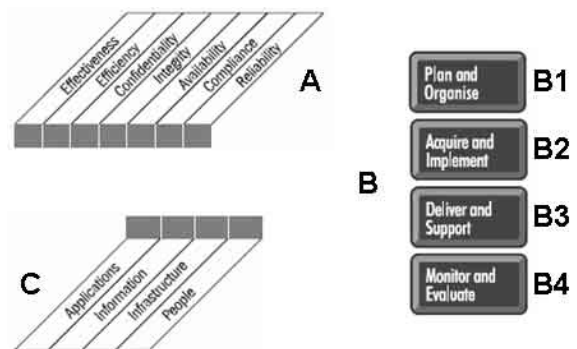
Effectiveness
Efficiency
Confidentiality
Integrity
Availability
Compliance
Reliability
A

Plan and Organise B1
Acquire and Implement B2
B
Deliver and Support B3
Monitor and Evaluate B4

C
Applications
Information
Infrastructure
People